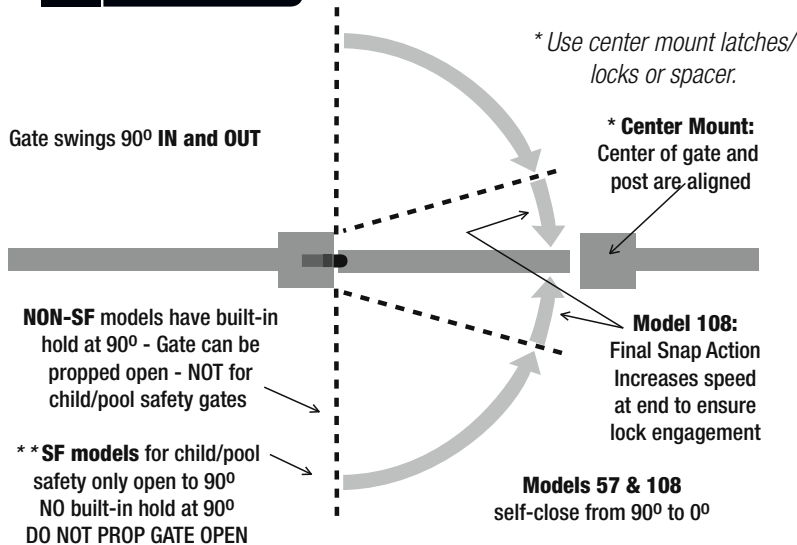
* Use center mount latches/ locks or spacer.

Gate swings 90º IN and OUT

* Center Mount: Center of gate and post are aligned

NON-SF models have built-in hold at 90º - Gate can be propped open - NOT for child/pool safety gates

Model 108: Final Snap Action Increases speed at end to ensure lock engagement

* * SF models for child/pool safety only open to 90º NO built-in hold at 90º DO NOT PROP GATE OPEN

Models 57 & 108 self-close from 90º to 0º